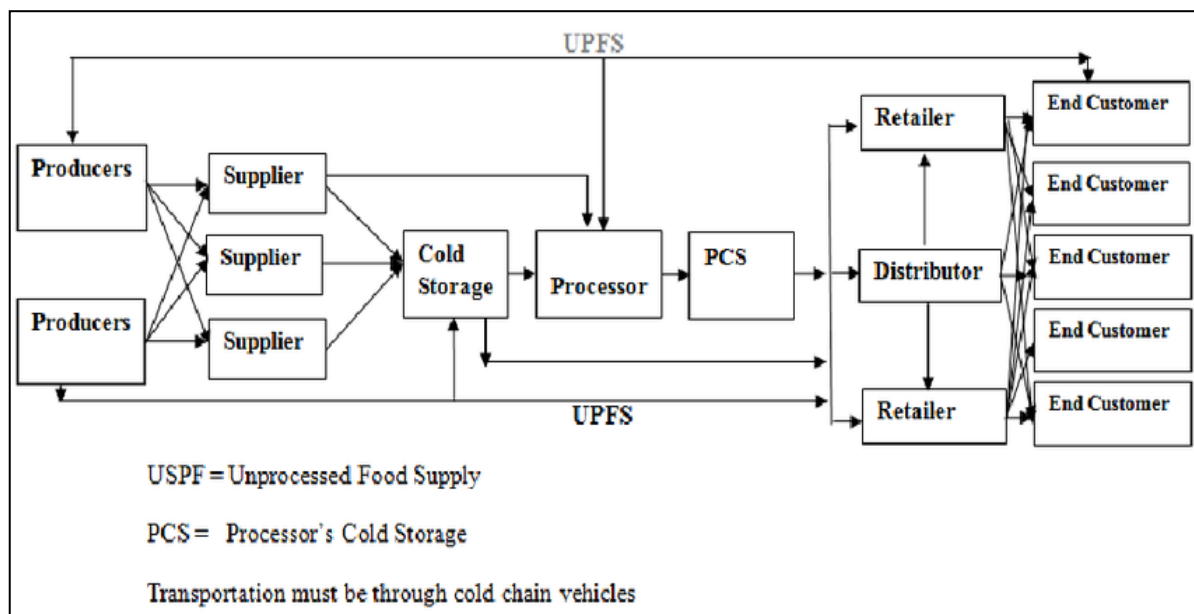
UPFS

Producers

Producers

Supplier

Supplier

Supplier

Cold Storage

Processor

PCS

Retailer

Distributor

Retailer

End Customer

End Customer

End Customer

End Customer

End Customer

UPFS

USPF = Unprocessed Food Supply

PCS = Processor's Cold Storage

Transportation must be through cold chain vehicles